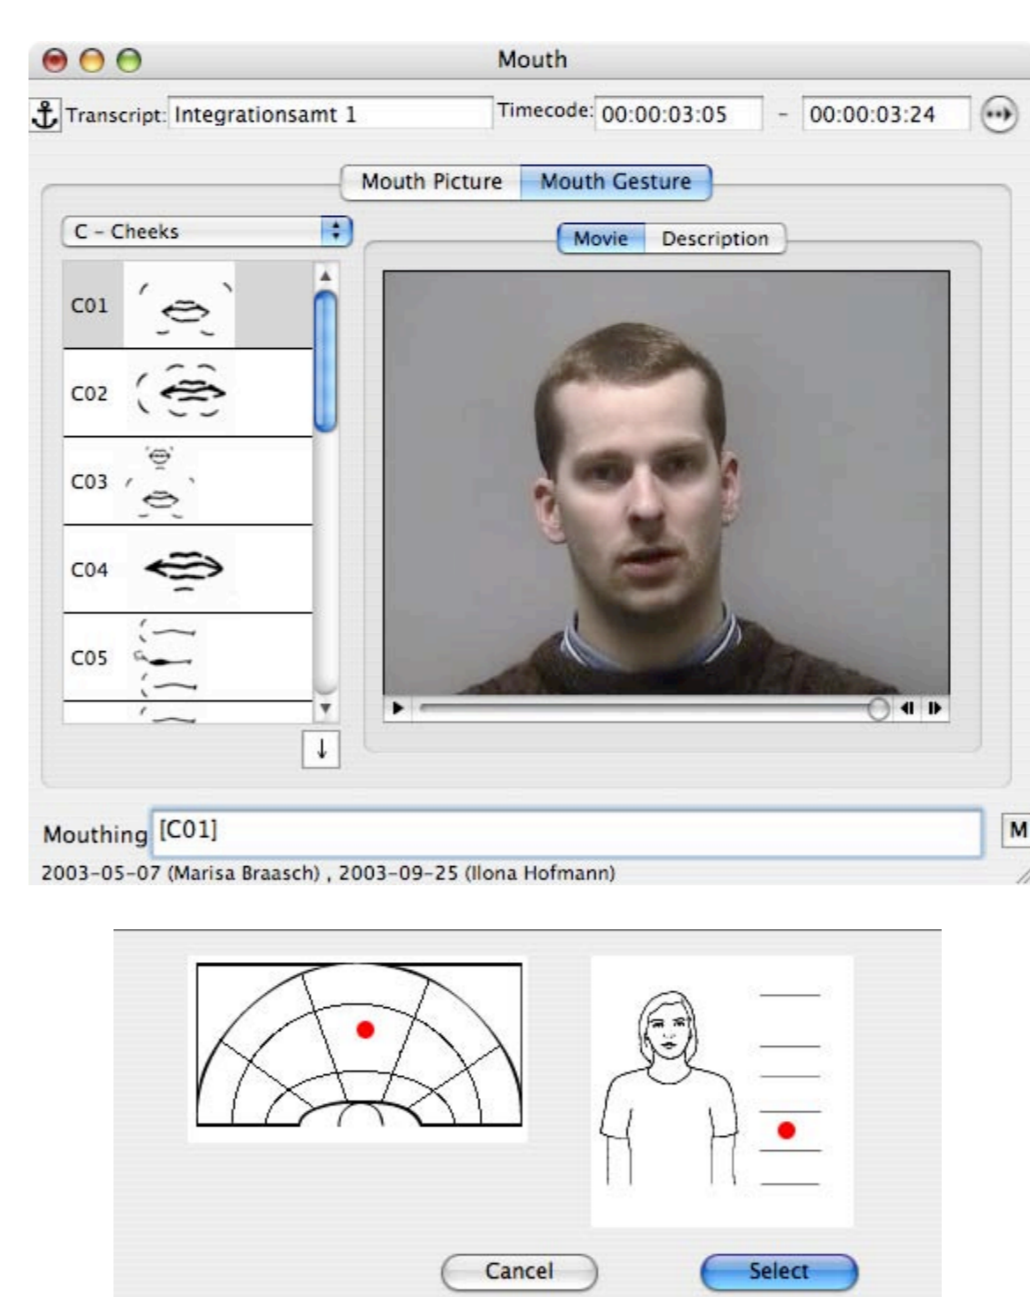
Mouth

Transcript: Integrationsamt 1 Timecode: 00:00:03:05 - 00:00:03:24

Mouth Picture Mouth Gesture

C - Cheeks

Movie Description

C01
C02
C03
C04
C05

Mouthing [C01] M

2003-05-07 (Marisa Braasch) , 2003-09-25 (Ilona Hofmann)

Cancel Select